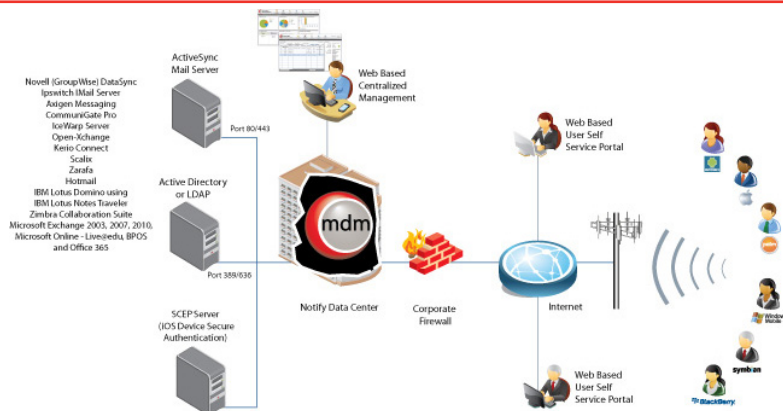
Novell (GroupWise) DataSync
Ipswitch IMail Server
Axigen Messaging
CommuniGate Pro
IceWarp Server
Open-Xchange
Kerio Connect
Scalix
Zarafa
Hotmail
IBM Lotus Domino using
IBM Lotus Notes Traveler
Zimbra Collaboration Suite
Microsoft Exchange 2003, 2007, 2010,
Microsoft Online - Live@edu, BPOS
and Office 365

ActiveSync
Mail Server

Port 80/443

Active Directory
or LDAP

Port 389/636

SCEP Server
(IOS Device Secure
Authentication)

Web Based
Centralized
Management

mdm

Notify Data Center

Corporate
Firewall

Web Based
User Self
Service Portal

Internet

Web Based
User Self
Service Portal

palm

Windows Mobile

symbian

BlackBerry